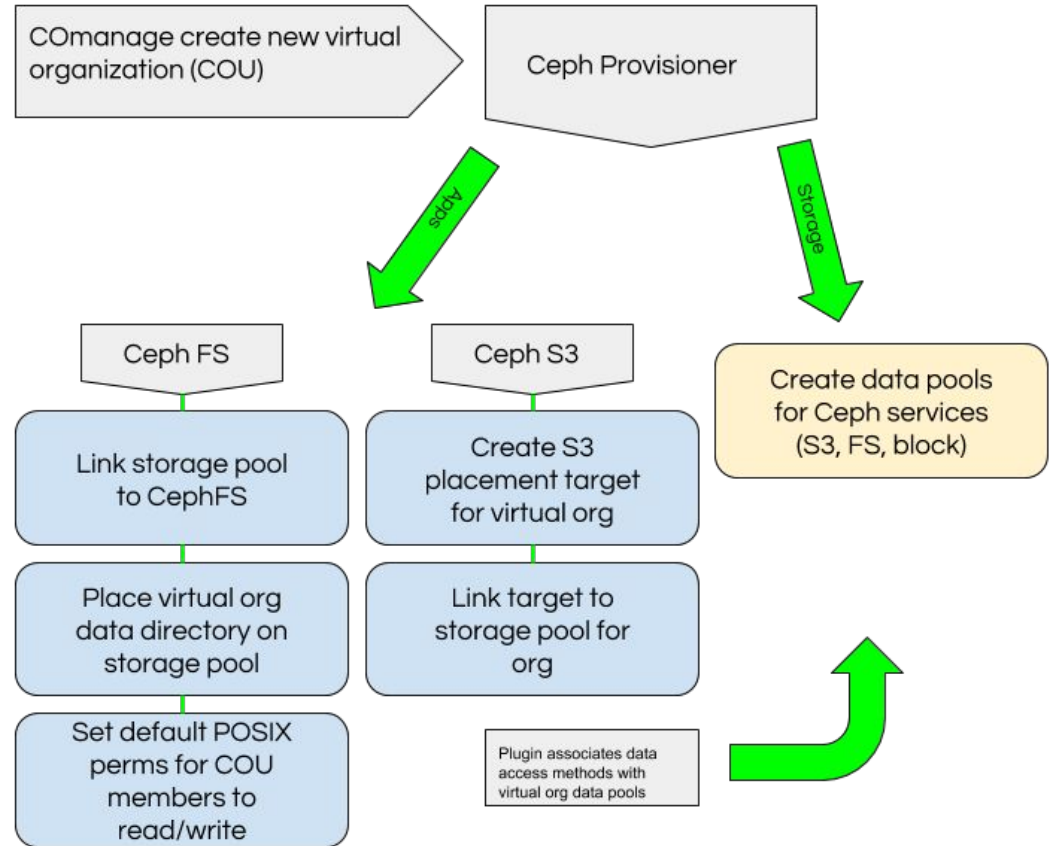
COmanage create new virtual organization (COU)

Ceph Provisioner

Apps

Storage

Ceph FS

Ceph S3

Create data pools for Ceph services (S3, FS, block)

Link storage pool to CephFS

Create S3 placement target for virtual org

Place virtual org data directory on storage pool

Link target to storage pool for org

Set default POSIX perms for COU members to read/write

Plugin associates data access methods with virtual org data pools